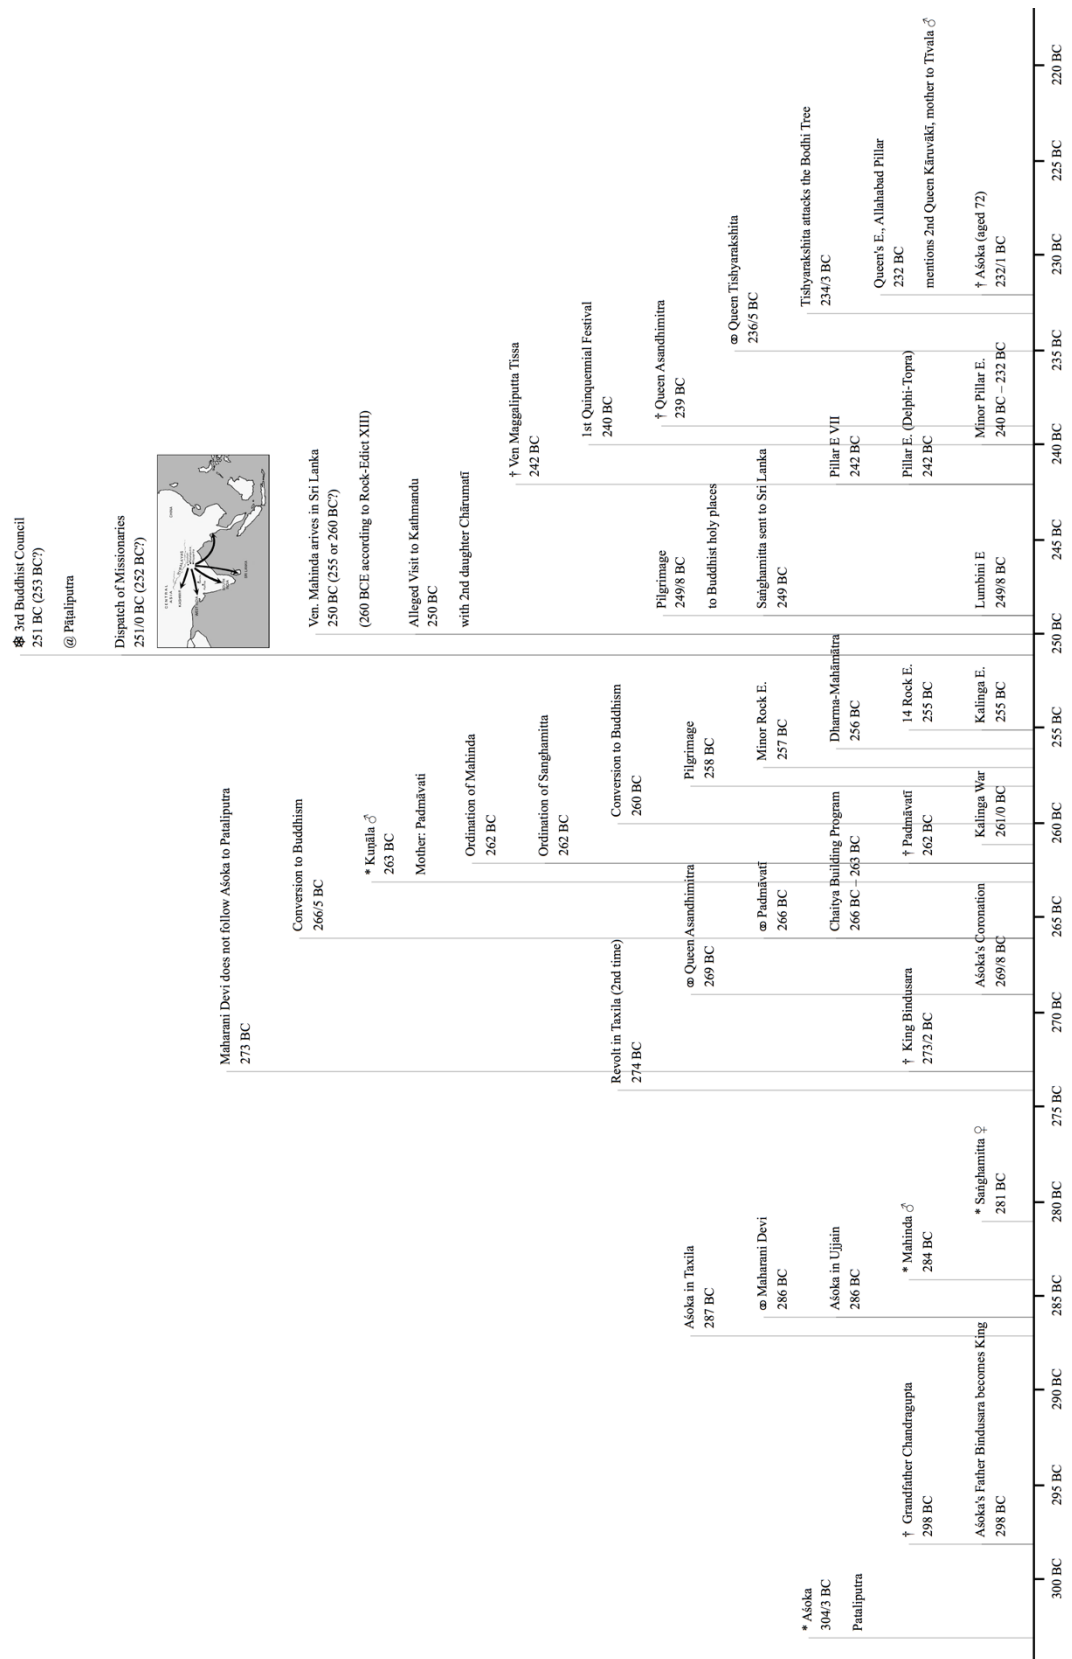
* Aśoka
304/3 BC
Pataliputra

† Grandfather Chandragupta
298 BC

Aśoka's Father Bindusara becomes King
298 BC

Aśoka in Taxila
287 BC

⚭ Maharani Devi
286 BC

Aśoka in Ujjain
286 BC

* Mahinda ♂
284 BC

* Saṅghamitta ♀
281 BC

Revolt in Taxila (2nd time)
274 BC

Maharani Devi does not follow Aśoka to Pataliputra
273 BC

† King Bindusara
273/2 BC

⚭ Queen Asandhimitra
269 BC

Aśoka's Coronation
269/8 BC

Conversion to Buddhism
266/5 BC

⚭ Padmāvatī
266 BC

Chaitya Building Program
266 BC – 263 BC

* Kuṇāla ♂
263 BC
Mother: Padmāvatī

Ordination of Mahinda
262 BC

Ordination of Sanghamitta
262 BC

† Padmāvatī
262 BC

Kalinga War
261/0 BC

Conversion to Buddhism
260 BC

Pilgrimage
258 BC

Minor Rock E.
257 BC

Dharma-Mahāmātra
256 BC

14 Rock E.
255 BC

Kalinga E.
255 BC

☸ 3rd Buddhist Council
251 BC (253 BC?)
@ Pāṭaliputra

Dispatch of Missionaries
251/0 BC (252 BC?)

Ven. Mahinda arives in Sri Lanka
250 BC (255 or 260 BC?)
(260 BCE according to Rock-Edict XIII)

Alleged Visit to Kathmandu
250 BC
with 2nd daughter Chārumatī

Pilgrimage
249/8 BC
to Buddhist holy places

Saṅghamitta sent to Sri Lanka
249 BC

Lumbini E
249/8 BC

† Ven Maggaliputta Tissa
242 BC

Pillar E VII
242 BC

Pillar E. (Delphi-Topra)
242 BC

1st Quinquennial Festival
240 BC

Minor Pillar E.
240 BC – 232 BC

† Queen Asandhimitra
239 BC

⚭ Queen Tishyarakshita
236/5 BC

Tishyarakshita attacks the Bodhi Tree
234/3 BC

Queen's E., Allahabad Pillar
232 BC
mentions 2nd Queen Kāruvākī, mother to Tīvala ♂

† Aśoka (aged 72)
232/1 BC

300 BC
295 BC
290 BC
285 BC
280 BC
275 BC
270 BC
265 BC
260 BC
255 BC
250 BC
245 BC
240 BC
235 BC
230 BC
225 BC
220 BC